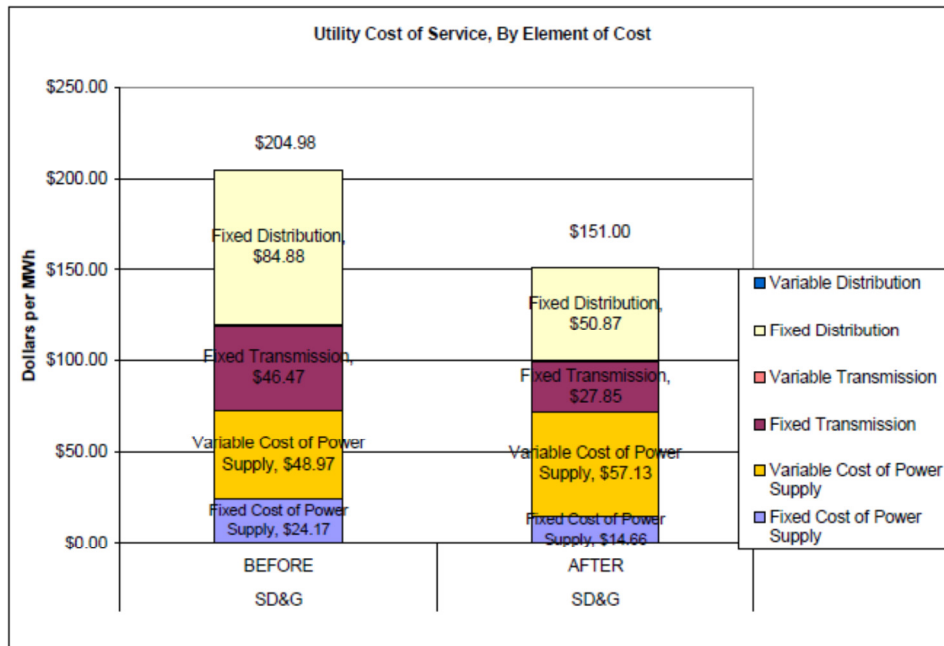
Utility Cost of Service, By Element of Cost

$250.00
$200.00
$150.00
$100.00
$50.00
$0.00

Dollars per MWh

$204.98

Fixed Distribution, $84.88

Fixed Transmission, $46.47

Variable Cost of Power Supply, $48.97

Fixed Cost of Power Supply, $24.17

$151.00

Fixed Distribution, $50.87

Fixed Transmission, $27.85

Variable Cost of Power Supply, $57.13

Fixed Cost of Power Supply, $14.66

BEFORE
SD&G

AFTER
SD&G

Variable Distribution
Fixed Distribution
Variable Transmission
Fixed Transmission
Variable Cost of Power Supply
Fixed Cost of Power Supply